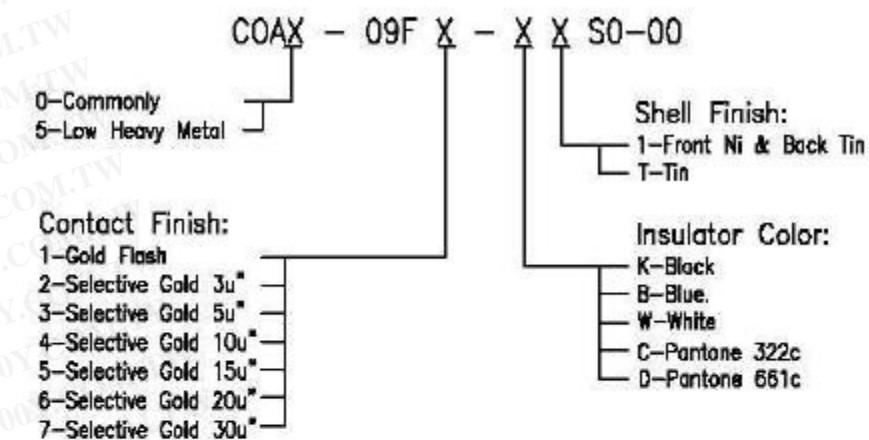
COAX – 09F X – X X S0–00

0–Commonly
5–Low Heavy Metal

Shell Finish:
1–Front Ni & Back Tin
T–Tin

Contact Finish:
1–Gold Flash
2–Selective Gold 3u"
3–Selective Gold 5u"
4–Selective Gold 10u"
5–Selective Gold 15u"
6–Selective Gold 20u"
7–Selective Gold 30u"

Insulator Color:
K–Black
B–Blue.
W–White
C–Pantone 322c
D–Pantone 661c